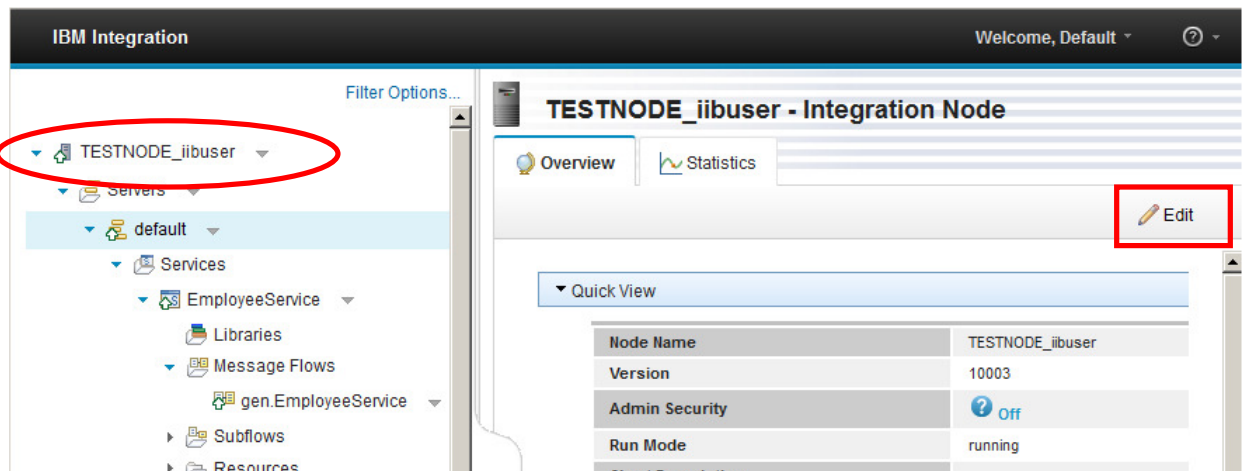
IBM Integration

Welcome, Default

Filter Options...

TESTNODE_iibuser

Servers

default

Services

EmployeeService

Libraries

Message Flows

gen.EmployeeService

Subflows

Resources

TESTNODE_iibuser - Integration Node

Overview

Statistics

Edit

Quick View

| Node Name | TESTNODE_iibuser |
|---|---|
| Version | 10003 |
| Admin Security | Off |
| Run Mode | running |